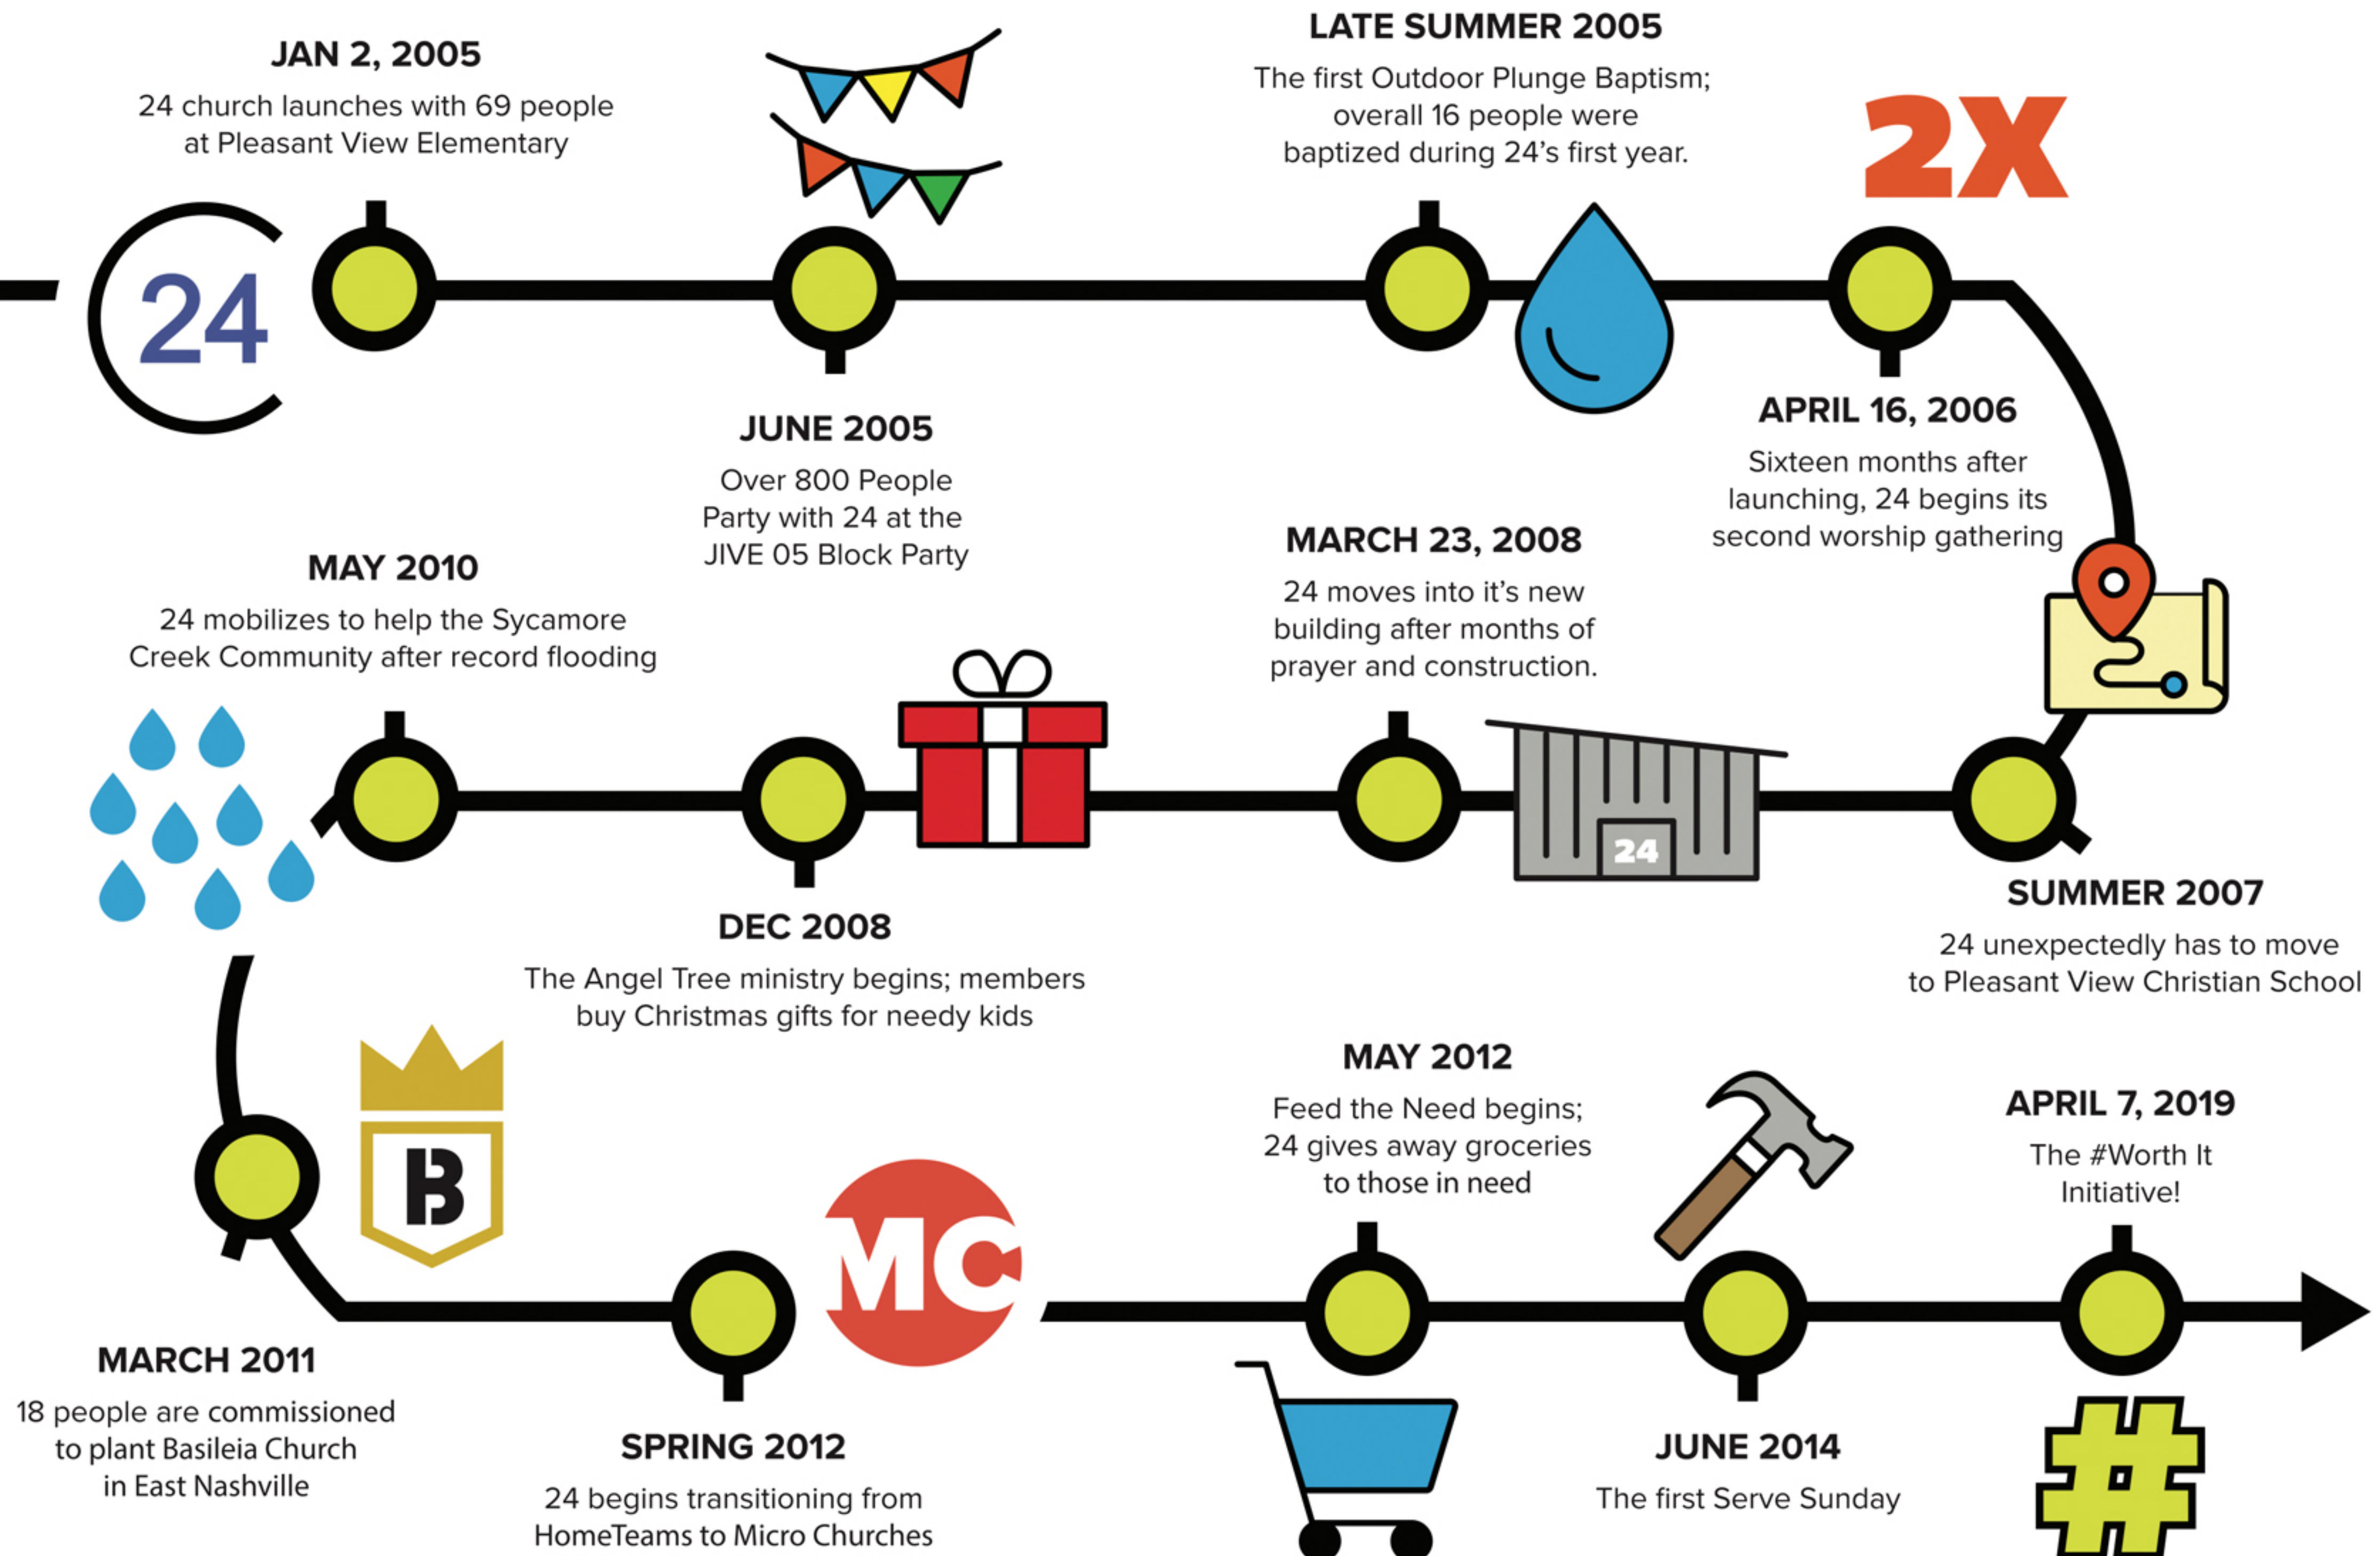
24

JAN 2, 2005
24 church launches with 69 people at Pleasant View Elementary

JUNE 2005
Over 800 People Party with 24 at the JIVE 05 Block Party

LATE SUMMER 2005
The first Outdoor Plunge Baptism; overall 16 people were baptized during 24's first year.

2X

APRIL 16, 2006
Sixteen months after launching, 24 begins its second worship gathering

SUMMER 2007
24 unexpectedly has to move to Pleasant View Christian School

MARCH 23, 2008
24 moves into it's new building after months of prayer and construction.

24

DEC 2008
The Angel Tree ministry begins; members buy Christmas gifts for needy kids

MAY 2010
24 mobilizes to help the Sycamore Creek Community after record flooding

MARCH 2011
18 people are commissioned to plant Basileia Church in East Nashville

B

MC

SPRING 2012
24 begins transitioning from HomeTeams to Micro Churches

MAY 2012
Feed the Need begins; 24 gives away groceries to those in need

JUNE 2014
The first Serve Sunday

APRIL 7, 2019
The #Worth It Initiative!

#